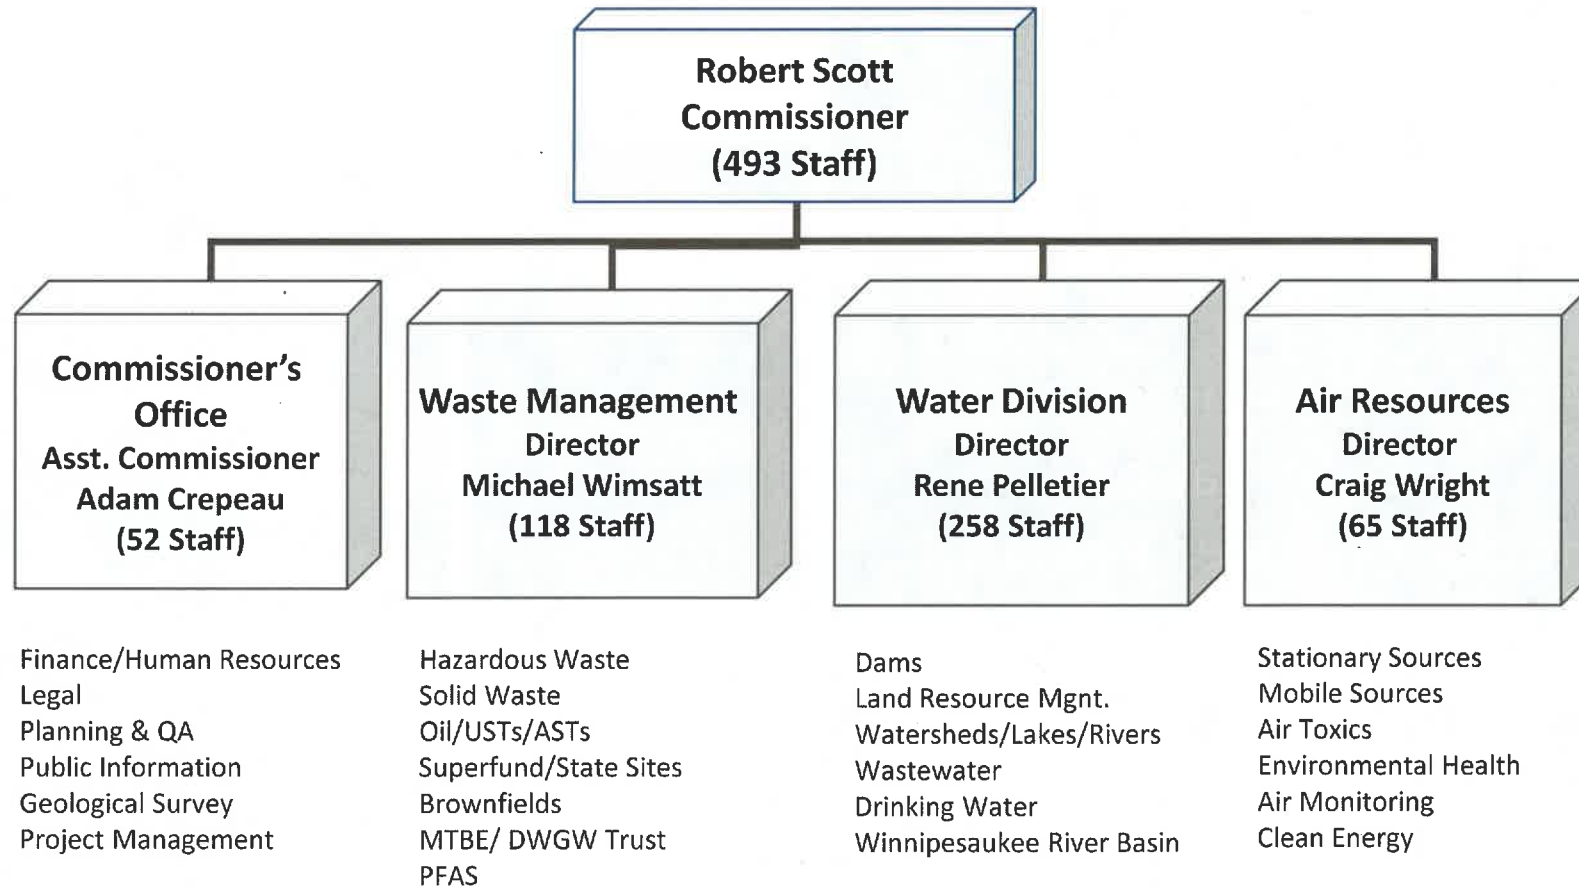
Robert Scott
Commissioner
(493 Staff)

Commissioner's Office
Asst. Commissioner
Adam Crepeau
(52 Staff)

Waste Management
Director
Michael Wimsatt
(118 Staff)

Water Division
Director
Rene Pelletier
(258 Staff)

Air Resources
Director
Craig Wright
(65 Staff)

Finance/Human Resources
Legal
Planning & QA
Public Information
Geological Survey
Project Management

Hazardous Waste
Solid Waste
Oil/USTs/ASTs
Superfund/State Sites
Brownfields
MTBE/ DWGW Trust
PFAS

Dams
Land Resource Mgnt.
Watersheds/Lakes/Rivers
Wastewater
Drinking Water
Winnipesaukee River Basin

Stationary Sources
Mobile Sources
Air Toxics
Environmental Health
Air Monitoring
Clean Energy